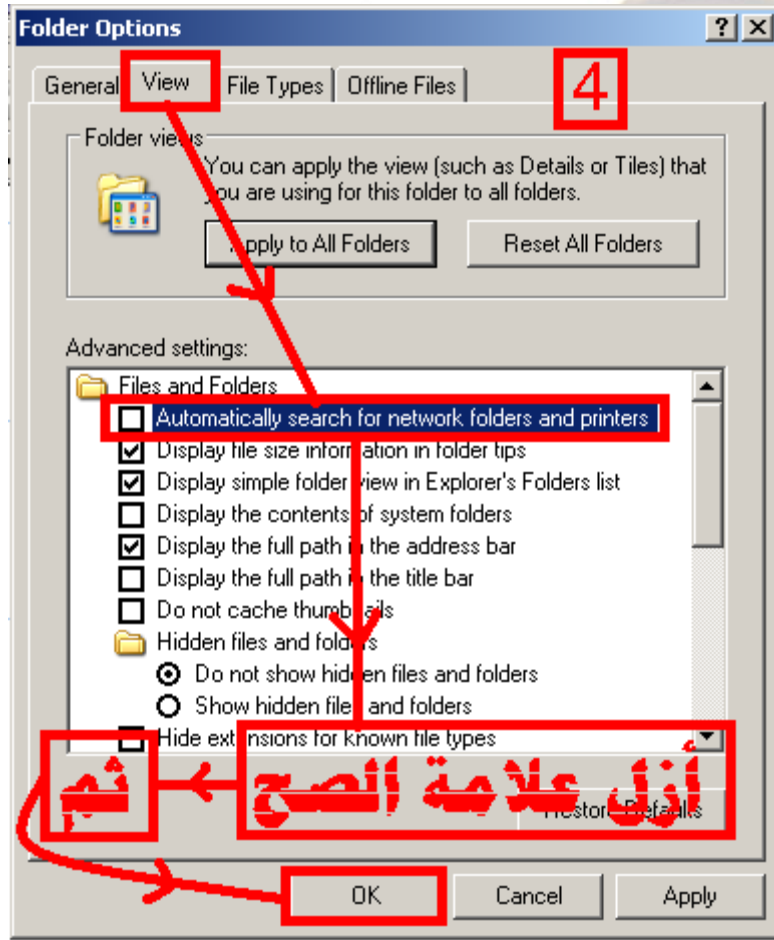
Folder Options
?
General View File Types Offline Files
4
Folder views
You can apply the view (such as Details or Tiles) that you are using for this folder to all folders.
Apply to All Folders
Reset All Folders
Advanced settings:
Files and Folders
Automatically search for network folders and printers
Display file size information in folder tips
Display simple folder view in Explorer's Folders list
Display the contents of system folders
Display the full path in the address bar
Display the full path in the title bar
Do not cache thumbnails
Hidden files and folders
Do not show hidden files and folders
Show hidden files and folders
Hide extensions for known file types
أزل علامة الصح
ثم
Restore Defaults
OK
Cancel
Apply